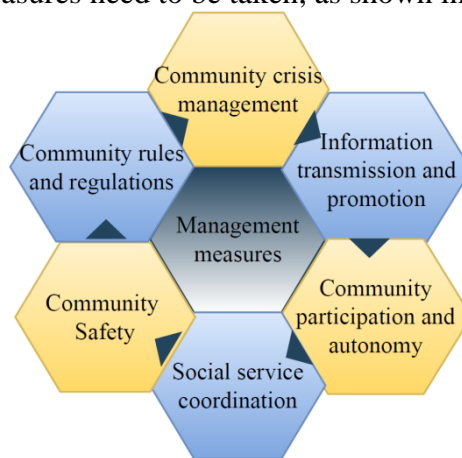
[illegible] need to be taken, as shown in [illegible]

Community crisis management

Information transmission and promotion

Community participation and autonomy

Social service coordination

Community Safety

Community rules and regulations

Management measures